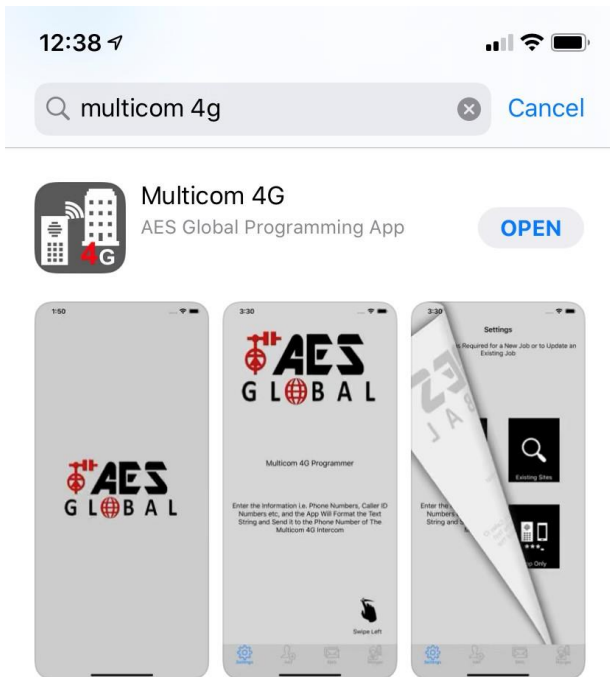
12:38

multicom 4g

Cancel

Multicom 4G

AES Global Programming App

OPEN

4G

1:50

AES

GLOBAL

3:30

AES

GLOBAL

Multicom 4G Programmer

Enter the Information i.e. Phone Numbers, Caller ID Numbers etc, and the App Will Format the Text String and Send it to the Phone Number of The Multicom 4G Intercom

Swipe Left

Settings

3:30

Settings

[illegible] Required for a New Job or to Update an Existing Job

Enter the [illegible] Numbers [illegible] String and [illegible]

Existing Sites

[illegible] Only

Settings